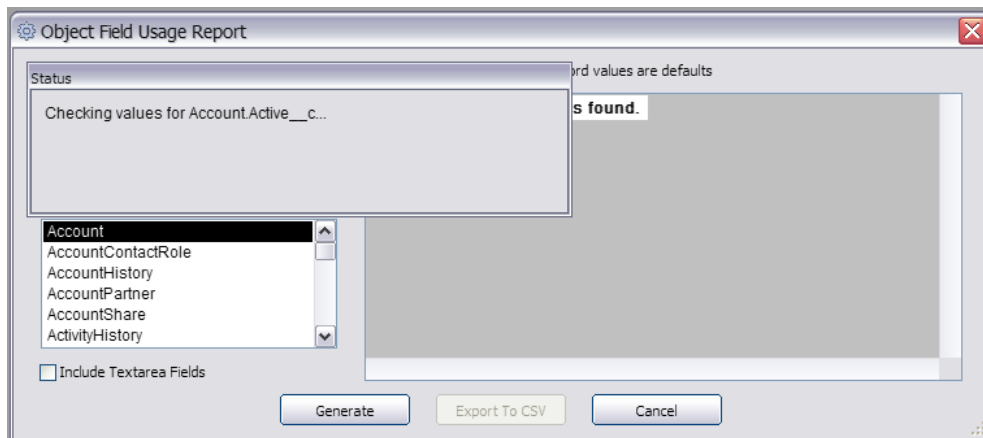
Object Field Usage Report

Status

Checking values for Account.Active__c...

rd values are defaults

s found.

Account
AccountContactRole
AccountHistory
AccountPartner
AccountShare
ActivityHistory

Include Textarea Fields

Generate

Export To CSV

Cancel